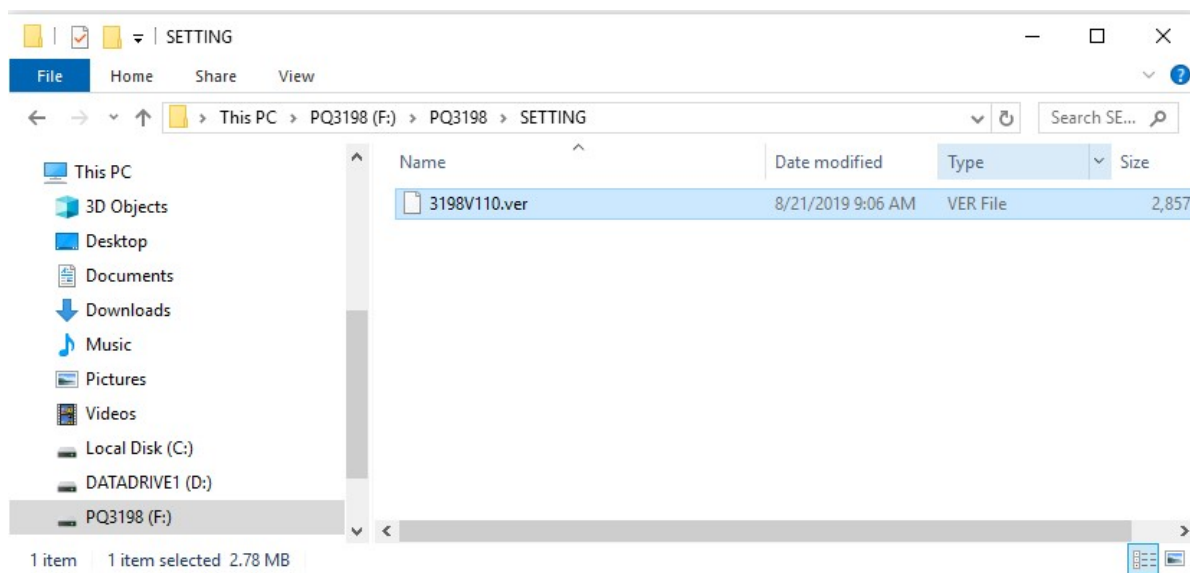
SETTING

File Home Share View

This PC › PQ3198 (F:) › PQ3198 › SETTING

Search SE...

This PC
3D Objects
Desktop
Documents
Downloads
Music
Pictures
Videos
Local Disk (C:)
DATADRIVE1 (D:)
PQ3198 (F:)

| Name | Date modified | Type | Size |
|---|---|---|---|
| 3198V110.ver | 8/21/2019 9:06 AM | VER File | 2,857 |

1 item 1 item selected 2.78 MB